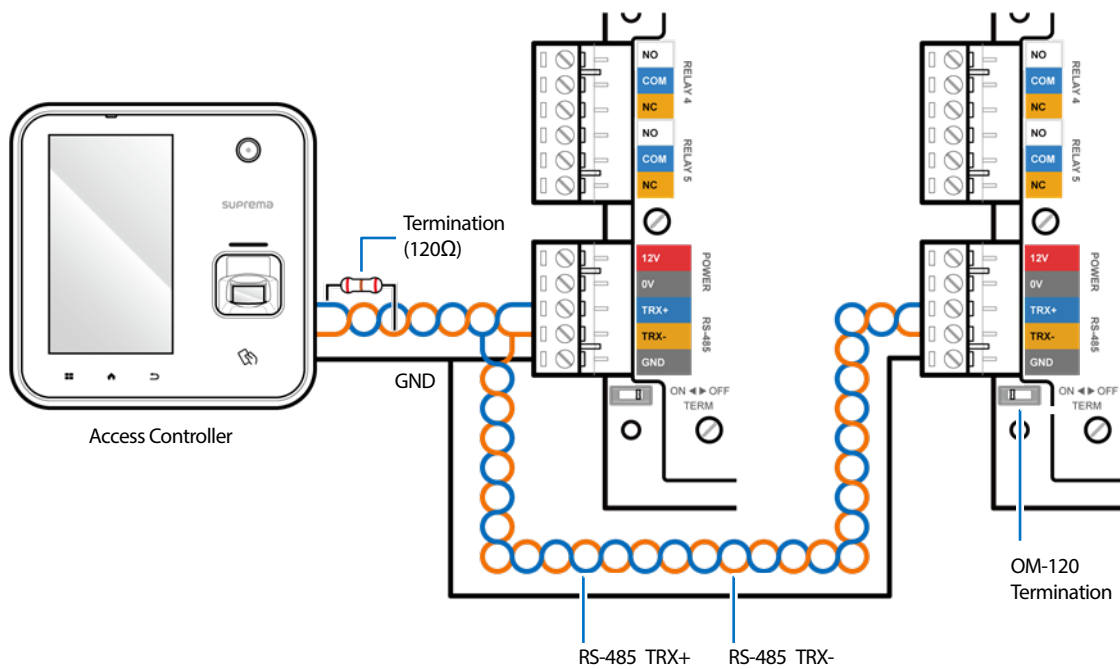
suprema

Termination
(120Ω)

Access Controller

GND

NO
COM
NC
RELAY 4
NO
COM
NC
RELAY 5
12V
0V
POWER
TRX+
TRX-
GND
RS-485
ON ◀ ▶ OFF
TERM

NO
COM
NC
RELAY 4
NO
COM
NC
RELAY 5
12V
0V
POWER
TRX+
TRX-
GND
RS-485
ON ◀ ▶ OFF
TERM

OM-120
Termination

RS-485 TRX+
RS-485 TRX-